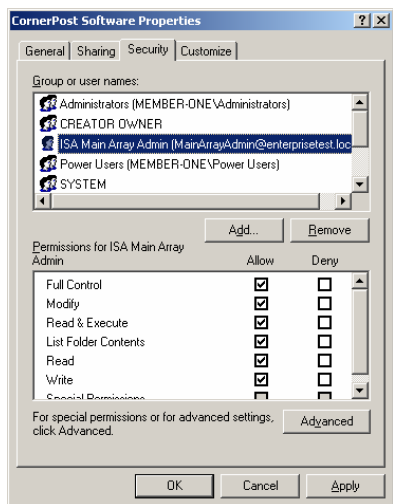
CornerPost Software Properties

?

X

General | Sharing | Security | Customize

Group or user names:

Administrators (MEMBER-ONE\Administrators)
CREATOR OWNER
ISA Main Array Admin (MainArrayAdmin@enterprisetest.loc
Power Users (MEMBER-ONE\Power Users)
SYSTEM

Add...

Remove

Permissions for ISA Main Array Admin

| | Allow | Deny |
|---|---|---|
| Full Control | ☑ | ☐ |
| Modify | ☑ | ☐ |
| Read & Execute | ☑ | ☐ |
| List Folder Contents | ☑ | ☐ |
| Read | ☑ | ☐ |
| Write | ☑ | ☐ |
| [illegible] | | |

For special permissions or for advanced settings, click Advanced.

Advanced

OK

Cancel

Apply